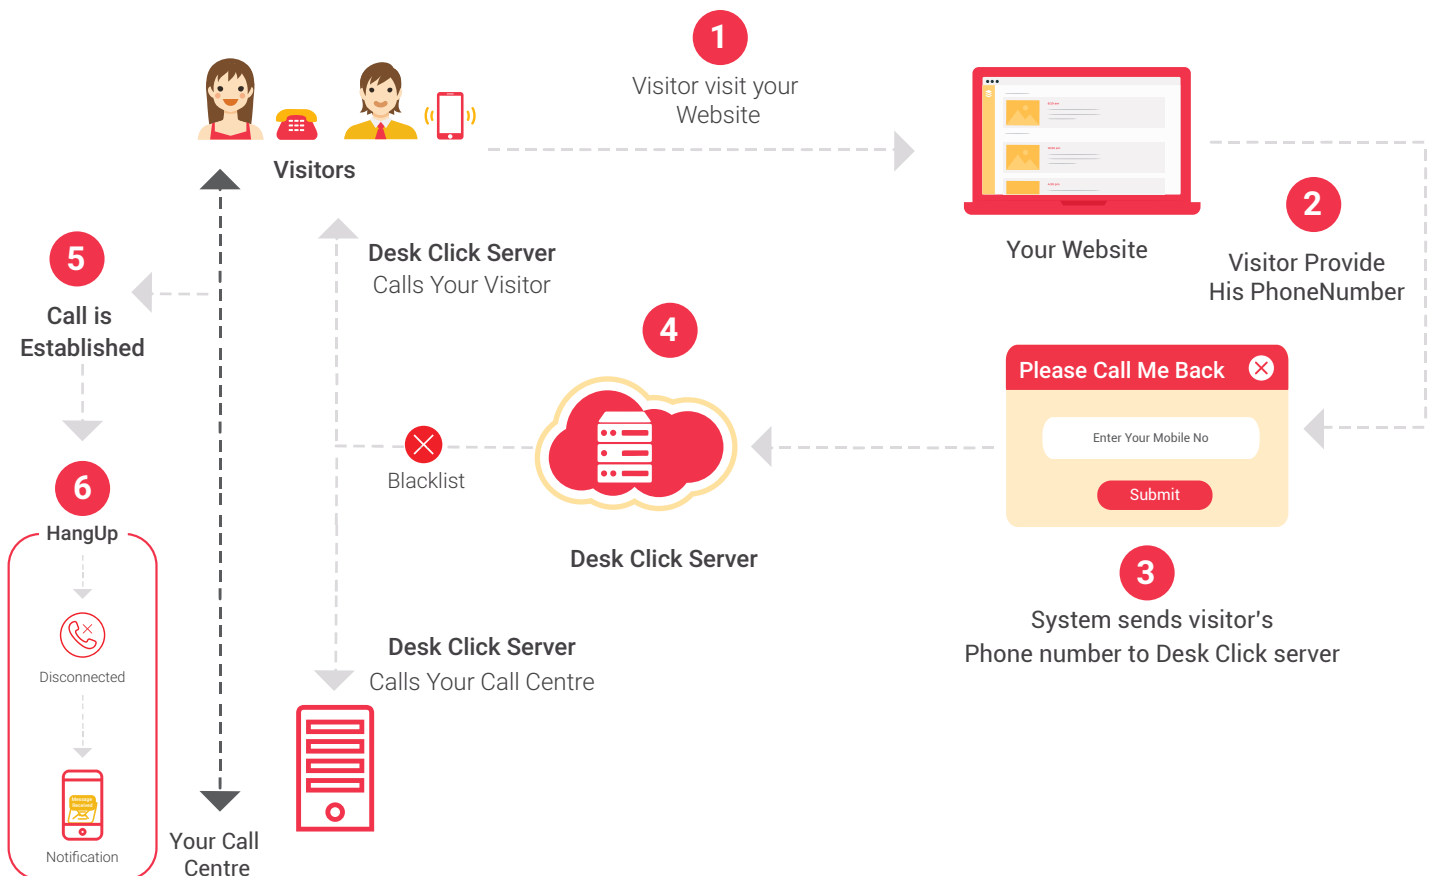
1
Visitor visit your Website

Visitors

Your Website

2
Visitor Provide His PhoneNumber

5
Call is Established

Desk Click Server
Calls Your Visitor

4

Please Call Me Back

Enter Your Mobile No

Submit

Blacklist

Desk Click Server

6
HangUp

Disconnected

3
System sends visitor's Phone number to Desk Click server

Desk Click Server
Calls Your Call Centre

Notification

Your Call Centre